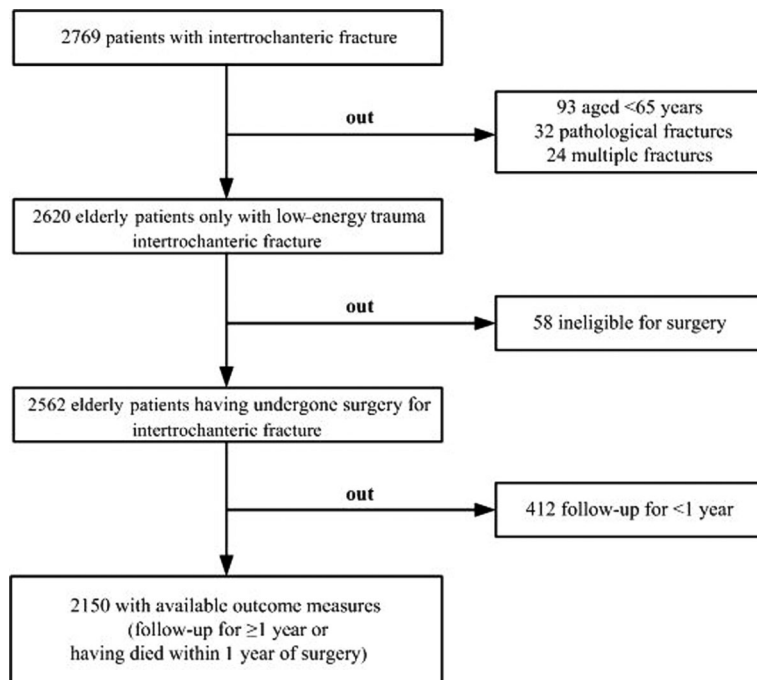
2769 patients with intertrochanteric fracture

out

93 aged <65 years
32 pathological fractures
24 multiple fractures

2620 elderly patients only with low-energy trauma intertrochanteric fracture

out

58 ineligible for surgery

2562 elderly patients having undergone surgery for intertrochanteric fracture

out

412 follow-up for <1 year

2150 with available outcome measures (follow-up for ≥1 year or having died within 1 year of surgery)